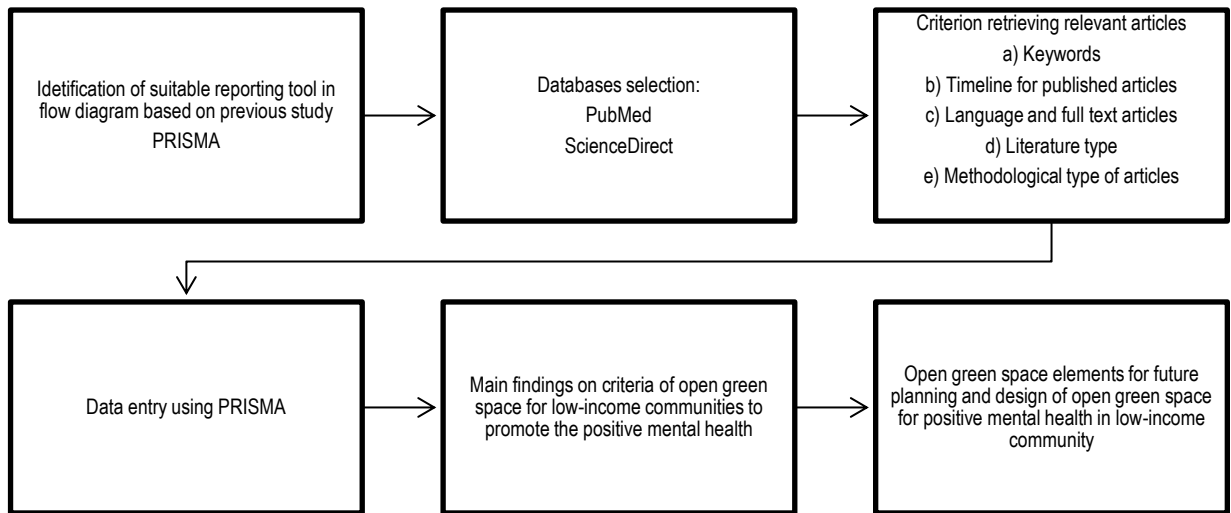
Idetification of suitable reporting tool in flow diagram based on previous study PRISMA

Databases selection:
PubMed
ScienceDirect

Criterion retrieving relevant articles
a) Keywords
b) Timeline for published articles
c) Language and full text articles
d) Literature type
e) Methodological type of articles

Data entry using PRISMA

Main findings on criteria of open green space for low-income communities to promote the positive mental health

Open green space elements for future planning and design of open green space for positive mental health in low-income community